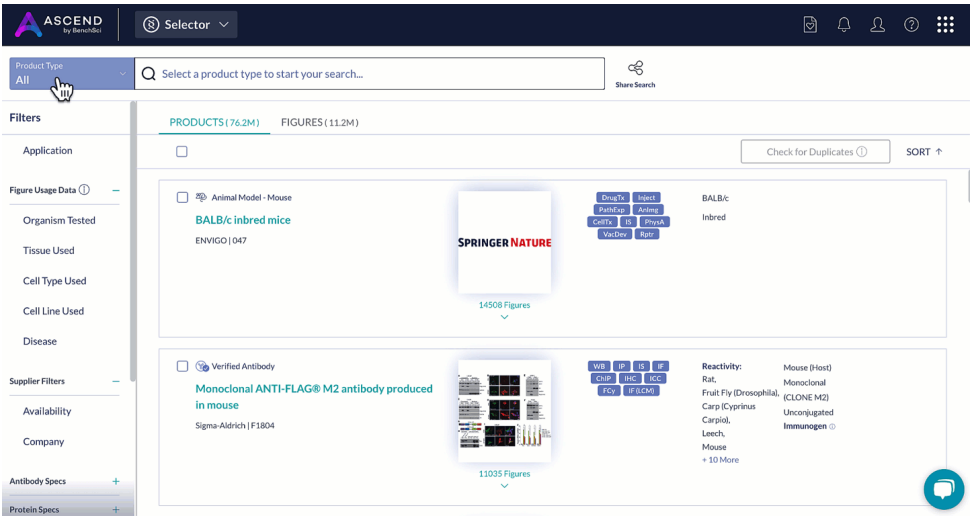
ASCEND by BenchSci

Selector

Product Type
All

Select a product type to start your search...

Share Search

Filters

Application

Figure Usage Data

Organism Tested

Tissue Used

Cell Type Used

Cell Line Used

Disease

Supplier Filters

Availability

Company

Antibody Specs

Protein Specs

PRODUCTS (76.2M)

FIGURES (11.2M)

Check for Duplicates

SORT

Animal Model - Mouse

BALB/c inbred mice

ENVIGO | 047

SPRINGER NATURE

14508 Figures

DrugTx Inject PathExp AnImg CellTx IS PhysA VacDev Rptr

BALB/c

Inbred

Verified Antibody

Monoclonal ANTI-FLAG® M2 antibody produced in mouse

Sigma-Aldrich | F1804

11035 Figures

WB IP IS IF ChIP IHC ICC FCy IF (LCM)

Reactivity:
Rat,
Fruit Fly (Drosophila),
Carp (Cyprinus Carpio),
Leech,
Mouse
+ 10 More

Mouse (Host)
Monoclonal
(CLONE M2)
Unconjugated
Immunogen